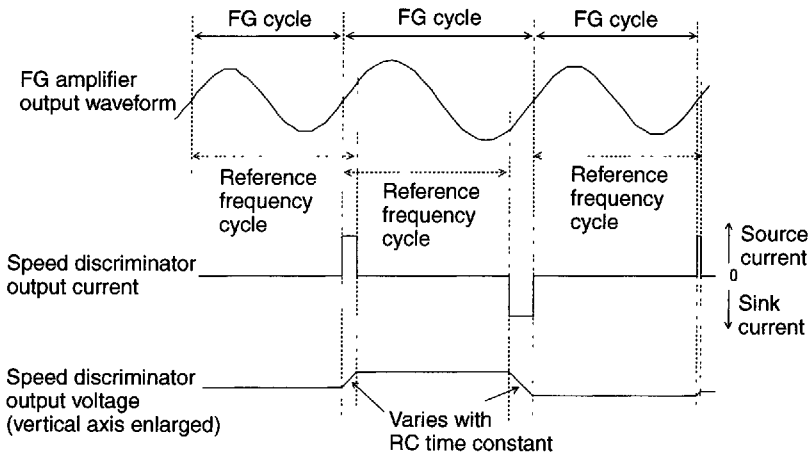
FG cycle
FG cycle
FG cycle

FG amplifier output waveform

Reference frequency cycle
Reference frequency cycle
Reference frequency cycle

Source current
0
Sink current

Speed discriminator output current

Speed discriminator output voltage (vertical axis enlarged)

Varies with RC time constant